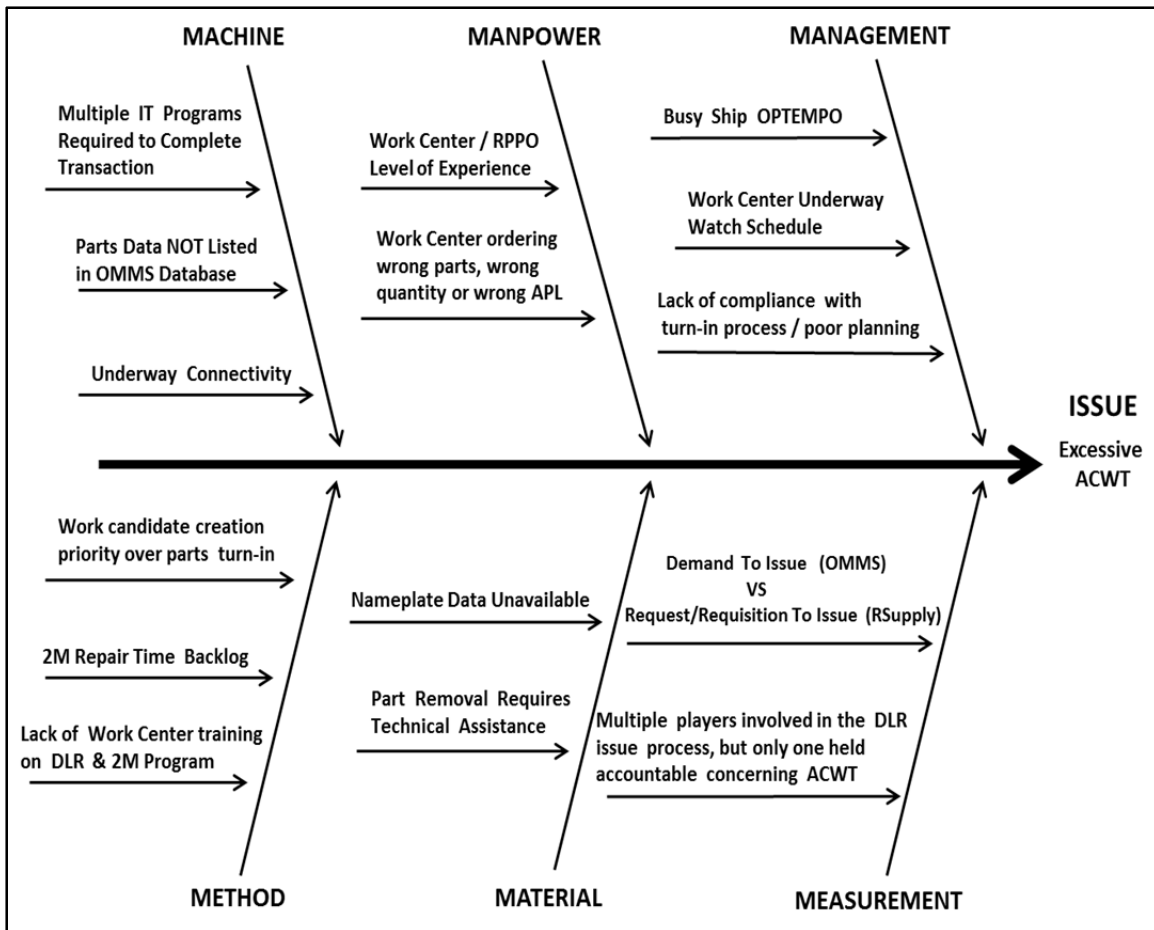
MACHINE

Multiple IT Programs Required to Complete Transaction

Parts Data NOT Listed in OMMS Database

Underway Connectivity

MANPOWER

Work Center / RPPO Level of Experience

Work Center ordering wrong parts, wrong quantity or wrong APL

MANAGEMENT

Busy Ship OPTEMPO

Work Center Underway Watch Schedule

Lack of compliance with turn-in process / poor planning

ISSUE

Excessive ACWT

Work candidate creation priority over parts turn-in

2M Repair Time Backlog

Lack of Work Center training on DLR & 2M Program

METHOD

Nameplate Data Unavailable

Part Removal Requires Technical Assistance

MATERIAL

Demand To Issue (OMMS) VS Request/Requisition To Issue (RSupply)

Multiple players involved in the DLR issue process, but only one held accountable concerning ACWT

MEASUREMENT